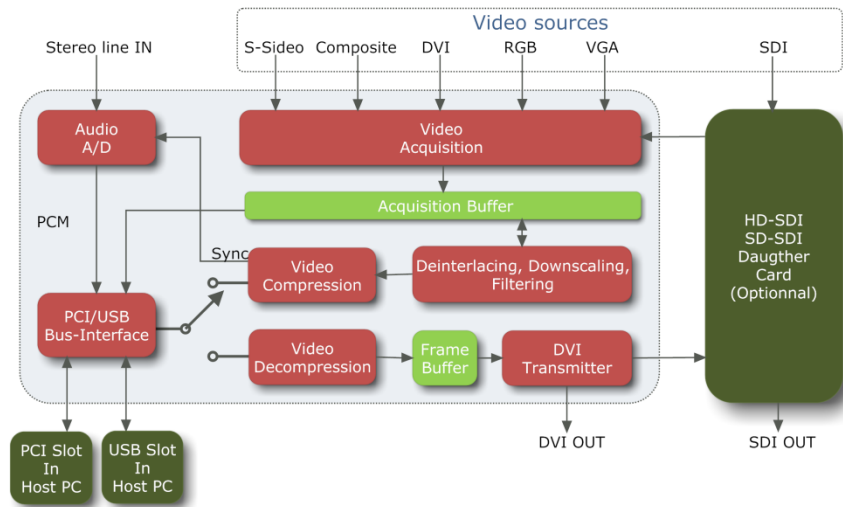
Video sources

Stereo line IN

S-Sideo

Composite

DVI

RGB

VGA

SDI

Audio A/D

Video Acquisition

PCM

Acquisition Buffer

HD-SDI SD-SDI Daugther Card (Optionnal)

Sync

Video Compression

Deinterlacing, Downscaling, Filtering

PCI/USB Bus-Interface

Video Decompression

Frame Buffer

DVI Transmitter

PCI Slot In Host PC

USB Slot In Host PC

DVI OUT

SDI OUT